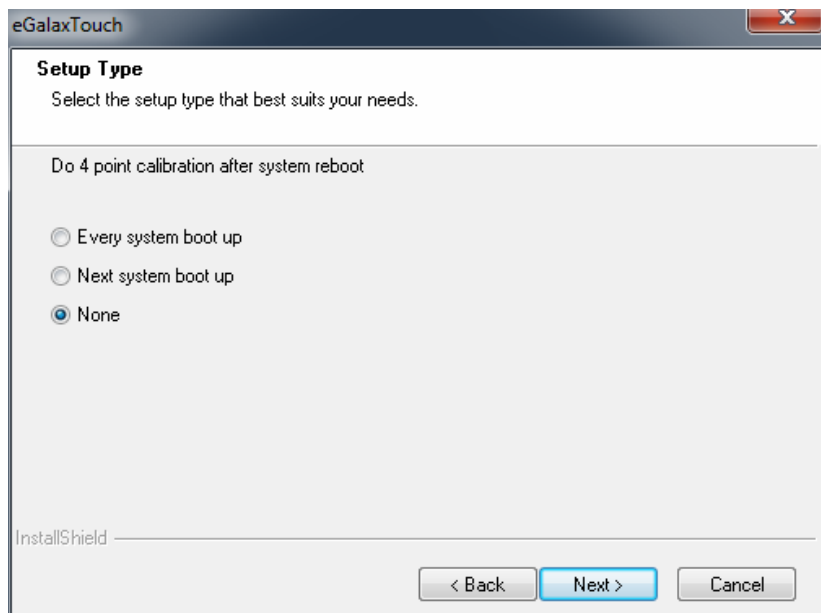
eGalaxTouch

Setup Type
Select the setup type that best suits your needs.

Do 4 point calibration after system reboot

Every system boot up

Next system boot up

None

InstallShield

< Back
Next >
Cancel